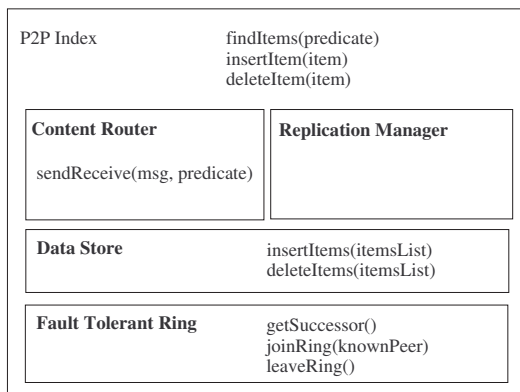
P2P Index

findItems(predicate)
insertItem(item)
deleteItem(item)

Content Router

sendReceive(msg, predicate)

Replication Manager

Data Store

insertItems(itemsList)
deleteItems(itemsList)

Fault Tolerant Ring

getSuccessor()
joinRing(knownPeer)
leaveRing()